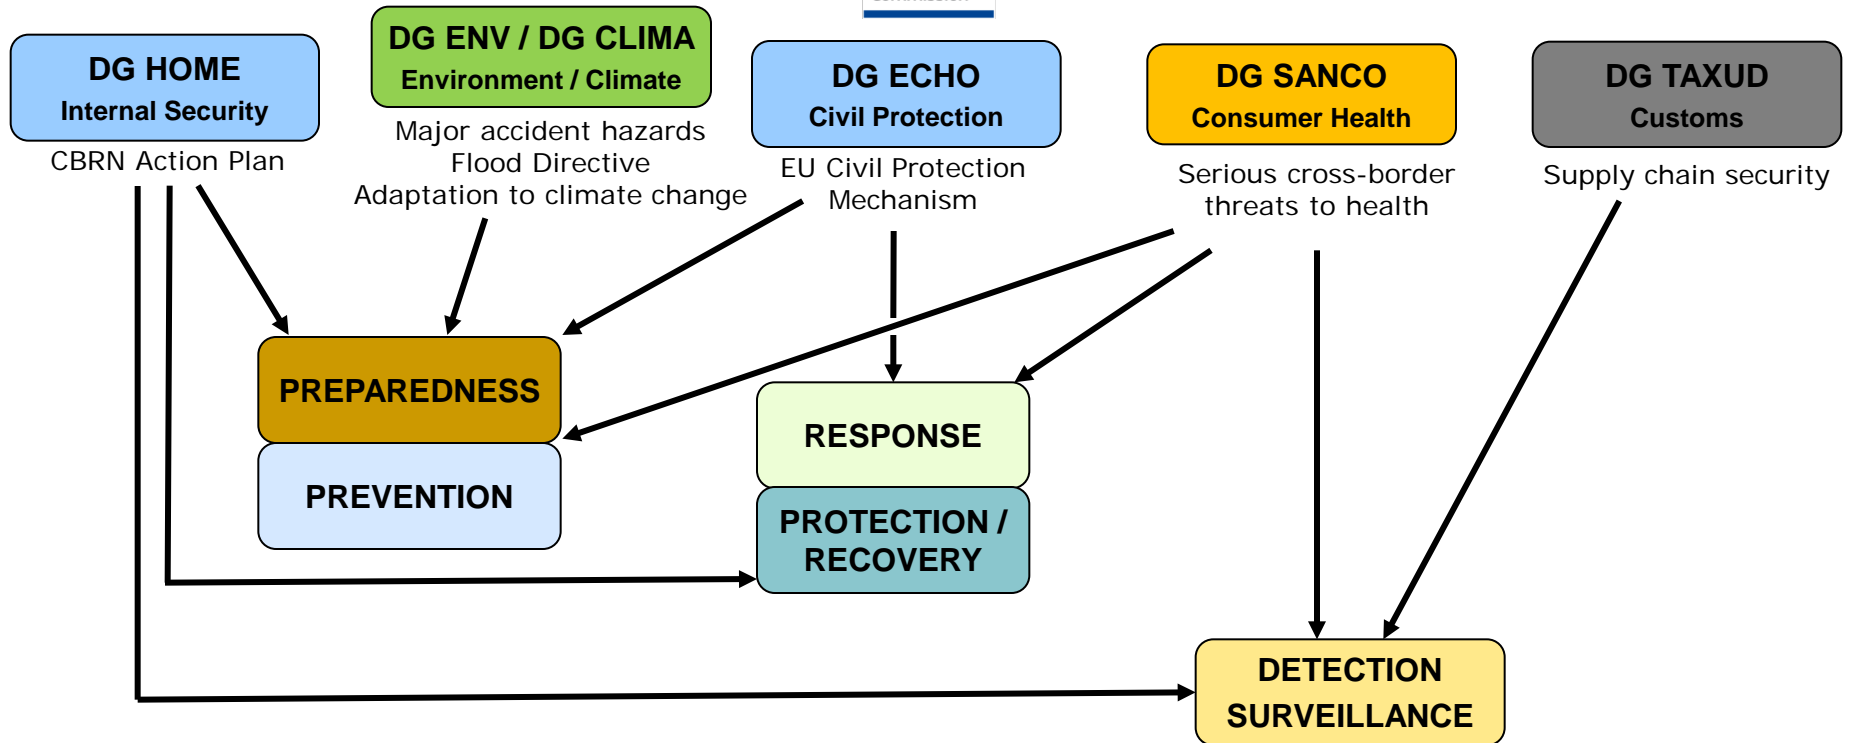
DG HOME
Internal Security
CBRN Action Plan

DG ENV / DG CLIMA
Environment / Climate
Major accident hazards
Flood Directive
Adaptation to climate change

DG ECHO
Civil Protection
EU Civil Protection Mechanism

DG SANCO
Consumer Health
Serious cross-border threats to health

DG TAXUD
Customs
Supply chain security

PREPAREDNESS

PREVENTION

RESPONSE

PROTECTION / RECOVERY

DETECTION SURVEILLANCE